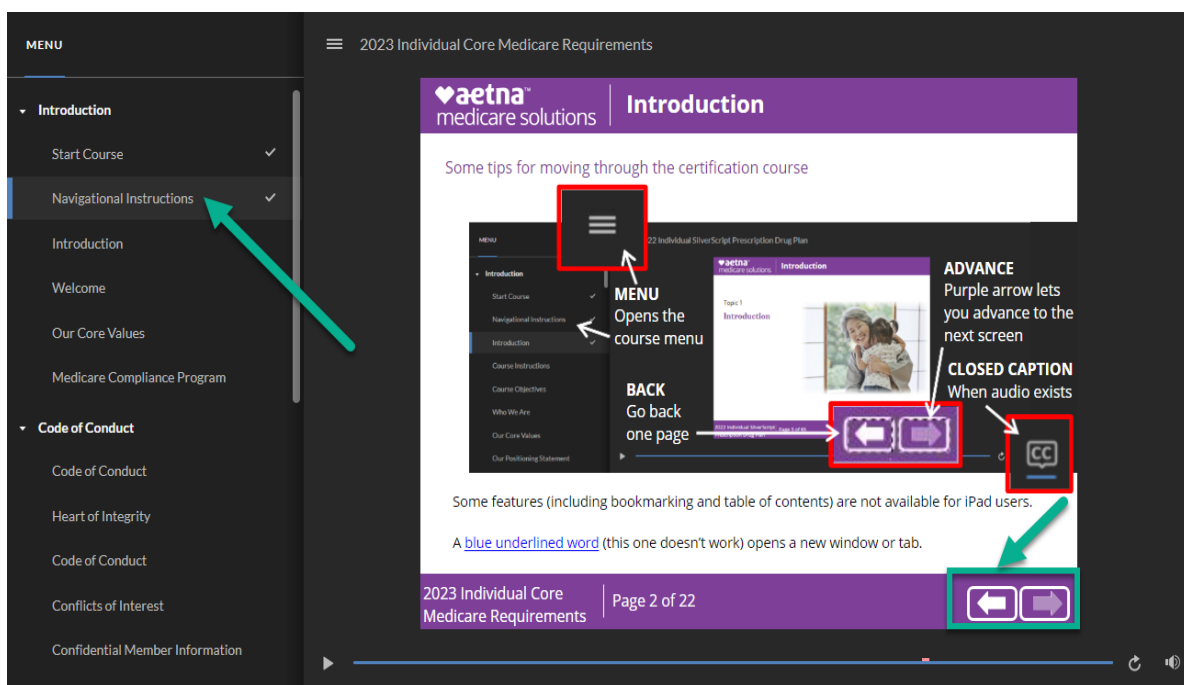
MENU

Introduction

Start Course

Navigational Instructions

Introduction

Welcome

Our Core Values

Medicare Compliance Program

Code of Conduct

Code of Conduct

Heart of Integrity

Code of Conduct

Conflicts of Interest

Confidential Member Information

2023 Individual Core Medicare Requirements

♥aetna™ medicare solutions | Introduction

Some tips for moving through the certification course

MENU

Introduction

Start Course

Navigational Instructions

Introduction

Course Instructions

Course Objectives

Who We Are

Our Core Values

Our Positioning Statement

22 Individual SilverScript Prescription Drug Plan

♥aetna medicare solutions Introduction

Topic 1

Introduction

2022 Individual SilverScript Prescription Drug Plan Page 3 of 65

MENU
Opens the course menu

ADVANCE
Purple arrow lets you advance to the next screen

CLOSED CAPTION
When audio exists

BACK
Go back one page

CC

Some features (including bookmarking and table of contents) are not available for iPad users.

A blue underlined word (this one doesn't work) opens a new window or tab.

2023 Individual Core Medicare Requirements | Page 2 of 22